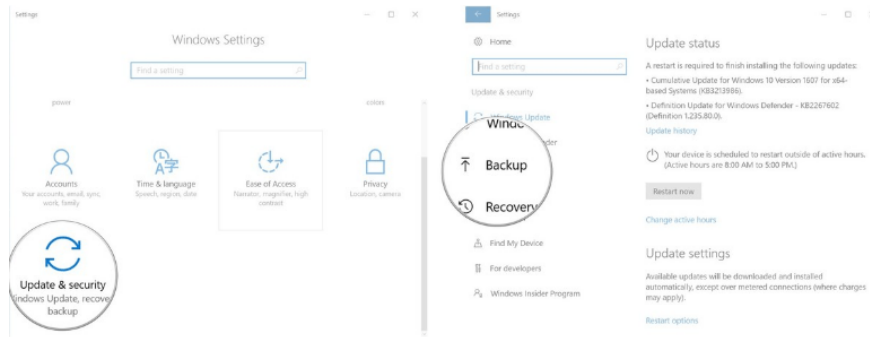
Settings

Windows Settings

Find a setting

Accounts
Your accounts, email, sync, work, family

Time & language
Speech, region, date

Ease of Access
Narrator, magnifier, high contrast

Privacy
Location, camera

Update & security
indows Update, recove
backup

Settings

Home

Find a setting

Update & security

Windo

Backup

Recove

Find My Device

For developers

Windows Insider Program

Update status

A restart is required to finish installing the following updates:

• Cumulative Update for Windows 10 Version 1607 for x64-based Systems (KB3213986).

• Definition Update for Windows Defender - KB2267602 (Definition 1.235.80.0).

Update history

Your device is scheduled to restart outside of active hours. (Active hours are 8:00 AM to 5:00 PM.)

Restart now

Change active hours

Update settings

Available updates will be downloaded and installed automatically, except over metered connections (where charges may apply).

Restart options